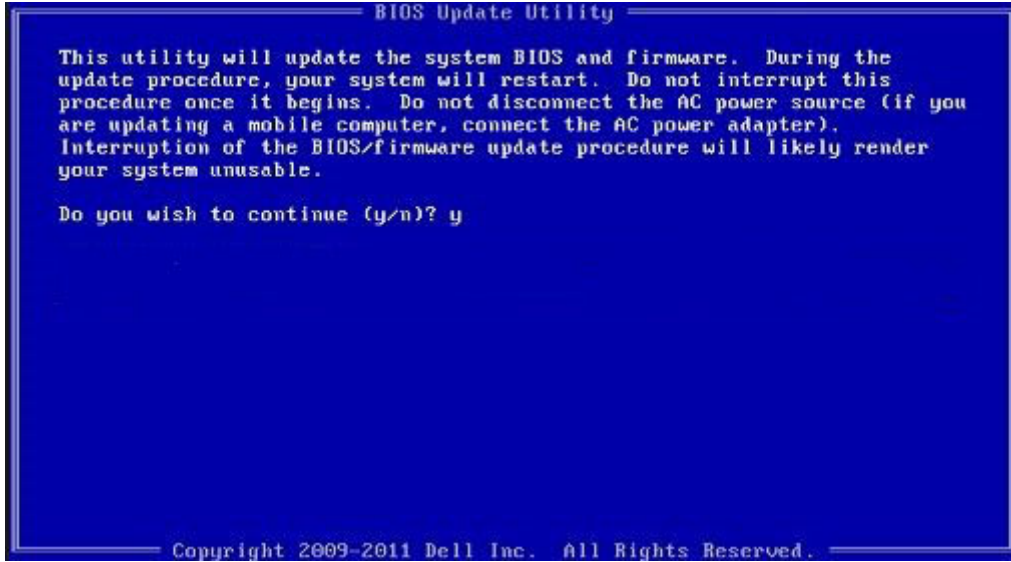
BIOS Update Utility

This utility will update the system BIOS and firmware. During the update procedure, your system will restart. Do not interrupt this procedure once it begins. Do not disconnect the AC power source (if you are updating a mobile computer, connect the AC power adapter). Interruption of the BIOS/firmware update procedure will likely render your system unusable.

Do you wish to continue (y/n)? y

Copyright 2009-2011 Dell Inc. All Rights Reserved.